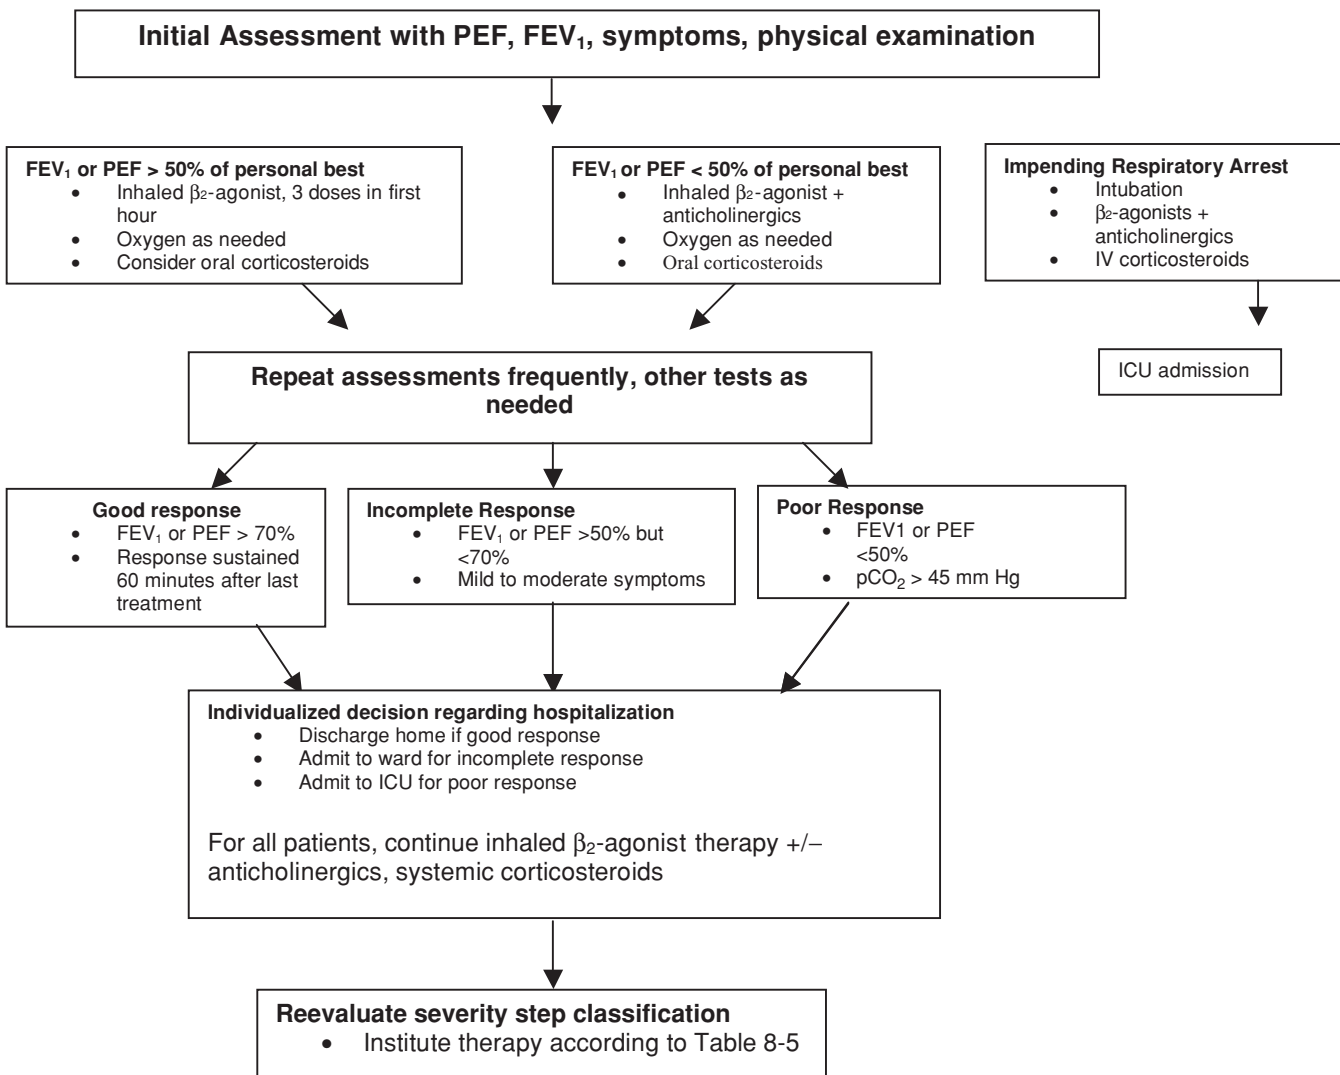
Initial Assessment with PEF, $FEV_1$, symptoms, physical examination

$FEV_1$ or PEF > 50% of personal best
- Inhaled $\beta_2$-agonist, 3 doses in first hour
- Oxygen as needed
- Consider oral corticosteroids

$FEV_1$ or PEF < 50% of personal best
- Inhaled $\beta_2$-agonist + anticholinergics
- Oxygen as needed
- Oral corticosteroids

Impending Respiratory Arrest
- Intubation
- $\beta_2$-agonists + anticholinergics
- IV corticosteroids

ICU admission

Repeat assessments frequently, other tests as needed

Good response
- $FEV_1$ or PEF > 70%
- Response sustained 60 minutes after last treatment

Incomplete Response
- $FEV_1$ or PEF >50% but <70%
- Mild to moderate symptoms

Poor Response
- FEV1 or PEF <50%
- $pCO_2$ > 45 mm Hg

Individualized decision regarding hospitalization
- Discharge home if good response
- Admit to ward for incomplete response
- Admit to ICU for poor response

For all patients, continue inhaled $\beta_2$-agonist therapy +/– anticholinergics, systemic corticosteroids

Reevaluate severity step classification
- Institute therapy according to Table 8-5